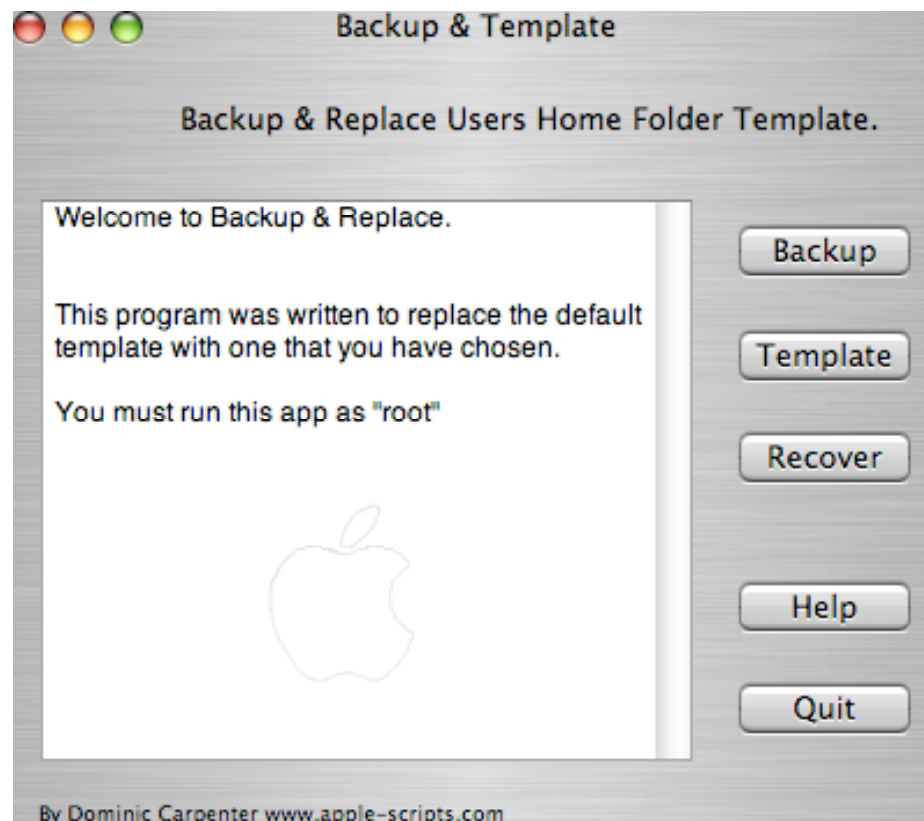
Backup & Template

Backup & Replace Users Home Folder Template.

Welcome to Backup & Replace.

This program was written to replace the default template with one that you have chosen.

You must run this app as "root"

Backup

Template

Recover

Help

Quit

By Dominic Carpenter www.apple-scripts.com